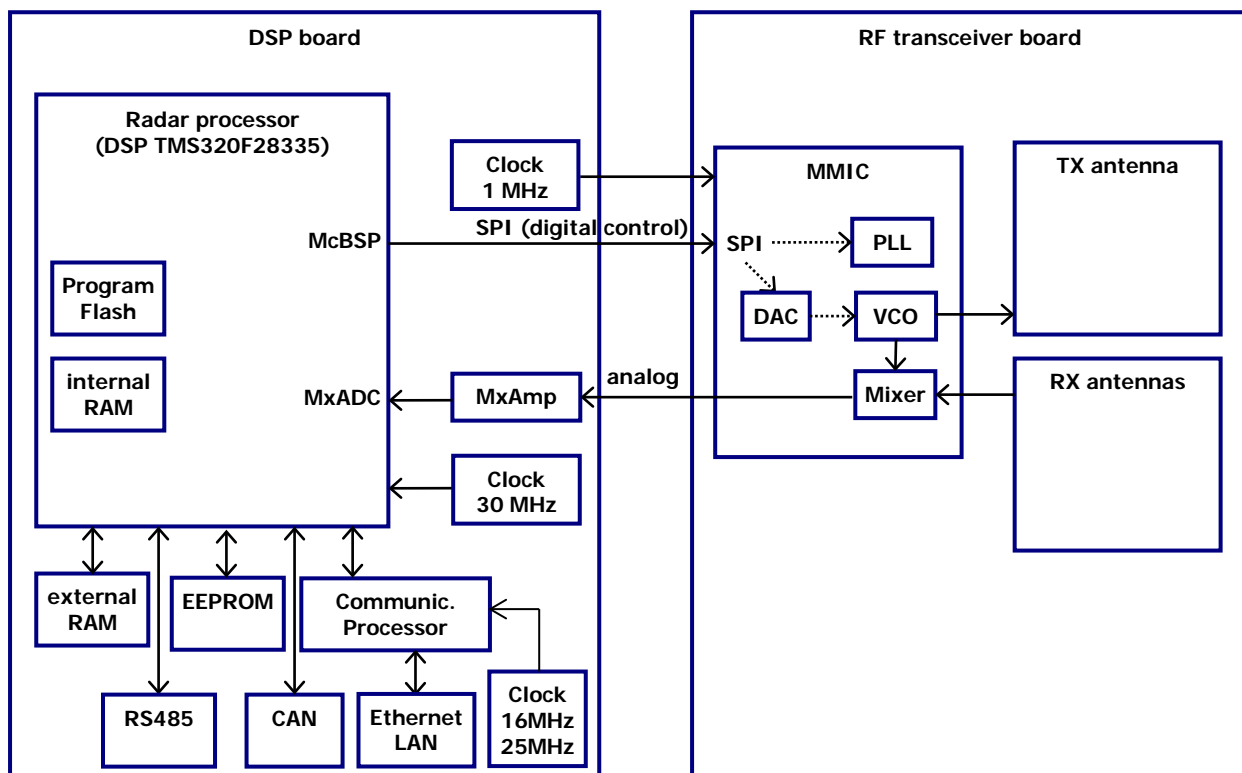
DSP board

RF transceiver board

Radar processor
(DSP TMS320F28335)

Clock
1 MHz

MMIC

TX antenna

McBSP

SPI (digital control)

SPI

PLL

Program
Flash

DAC

VCO

internal
RAM

MxADC

MxAmp

analog

Mixer

RX antennas

Clock
30 MHz

external
RAM

EEPROM

Communic.
Processor

RS485

CAN

Ethernet
LAN

Clock
16MHz
25MHz